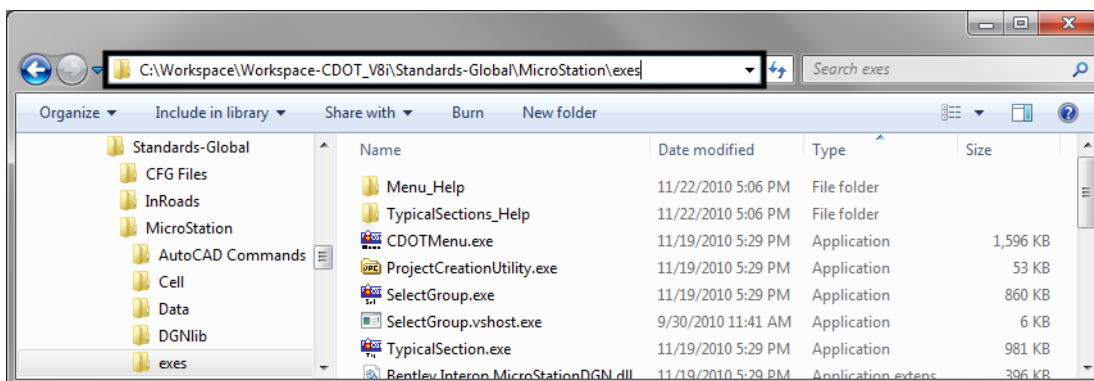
C:\Workspace\Workspace-CDOT_V8i\Standards-Global\MicroStation\exes

Search exes

Organize ▾ Include in library ▾ Share with ▾ Burn New folder

Standards-Global
CFG Files
InRoads
MicroStation
AutoCAD Commands
Cell
Data
DGNlib
exes

| Name | Date modified | Type | Size |
|---|---|---|---|
| Menu_Help | 11/22/2010 5:06 PM | File folder | |
| TypicalSections_Help | 11/22/2010 5:06 PM | File folder | |
| CDOTMenu.exe | 11/19/2010 5:29 PM | Application | 1,596 KB |
| ProjectCreationUtility.exe | 11/19/2010 5:29 PM | Application | 53 KB |
| SelectGroup.exe | 11/19/2010 5:29 PM | Application | 860 KB |
| SelectGroup.vshost.exe | 9/30/2010 11:41 AM | Application | 6 KB |
| TypicalSection.exe | 11/19/2010 5:29 PM | Application | 981 KB |
| Bentley.Interop.MicroStationDGN.dll | 11/19/2010 5:29 PM | Application extens | 396 KB |